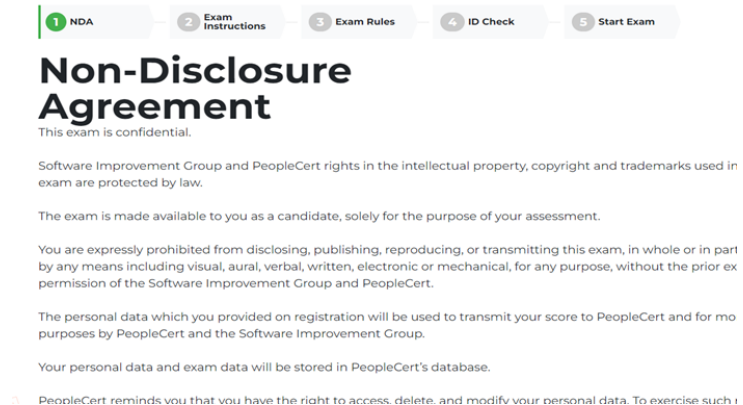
1 NDA
2 Exam Instructions
3 Exam Rules
4 ID Check
5 Start Exam

Non-Disclosure Agreement

This exam is confidential.

Software Improvement Group and PeopleCert rights in the intellectual property, copyright and trademarks used in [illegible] exam are protected by law.

The exam is made available to you as a candidate, solely for the purpose of your assessment.

You are expressly prohibited from disclosing, publishing, reproducing, or transmitting this exam, in whole or in par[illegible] by any means including visual, aural, verbal, written, electronic or mechanical, for any purpose, without the prior ex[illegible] permission of the Software Improvement Group and PeopleCert.

The personal data which you provided on registration will be used to transmit your score to PeopleCert and for mo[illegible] purposes by PeopleCert and the Software Improvement Group.

Your personal data and exam data will be stored in PeopleCert's database.

PeopleCert reminds you that you have the right to access, delete, and modify your personal data. To exercise such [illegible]